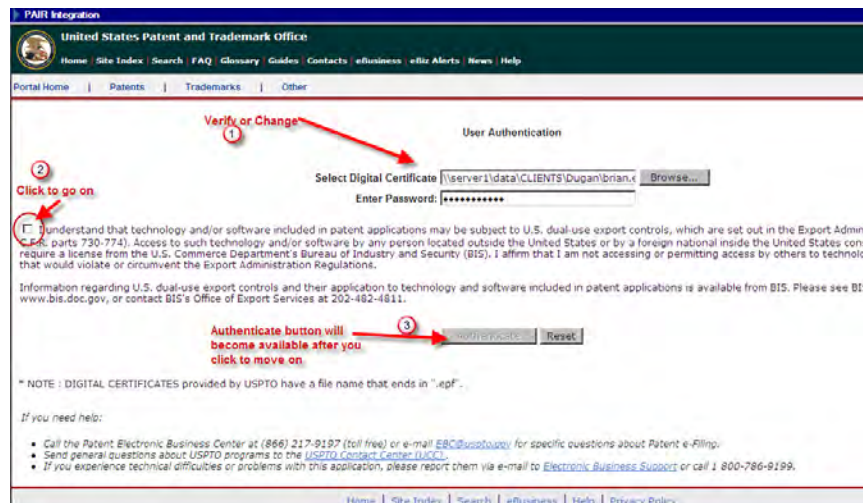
PAIR Integration

United States Patent and Trademark Office

Home | Site Index | Search | FAQ | Glossary | Guides | Contacts | eBusiness | eBiz Alerts | News | Help

Portal Home | Patents | Trademarks | Other

Verify or Change

1

User Authentication

2

Click to go on

Select Digital Certificate \\server1\data\CLIENTS\Dugan\brian.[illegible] Browse...

Enter Password: ••••••••••••

I understand that technology and/or software included in patent applications may be subject to U.S. dual-use export controls, which are set out in the Export Admin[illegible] C.F.R. parts 730-774). Access to such technology and/or software by any person located outside the United States or by a foreign national inside the United States con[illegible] require a license from the U.S. Commerce Department's Bureau of Industry and Security (BIS). I affirm that I am not accessing or permitting access by others to technol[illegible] that would violate or circumvent the Export Administration Regulations.

Information regarding U.S. dual-use export controls and their application to technology and software included in patent applications is available from BIS. Please see BI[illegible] www.bis.doc.gov, or contact BIS's Office of Export Services at 202-482-4811.

Authenticate button will become available after you click to move on

3

Authenticate Reset

* NOTE : DIGITAL CERTIFICATES provided by USPTO have a file name that ends in ".epf".

If you need help:

• Call the Patent Electronic Business Center at (866) 217-9197 (toll free) or e-mail EBC@uspto.gov for specific questions about Patent e-Filing.
• Send general questions about USPTO programs to the USPTO Contact Center (UCC).
• If you experience technical difficulties or problems with this application, please report them via e-mail to Electronic Business Support or call 1 800-786-9199.

Home | Site Index | Search | eBusiness | Help | Privacy Policy